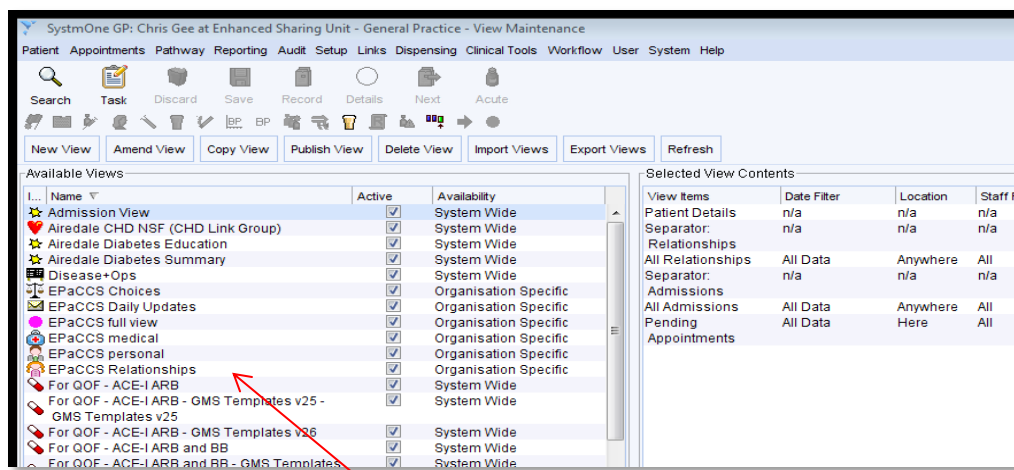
SystmOne GP: Chris Gee at Enhanced Sharing Unit - General Practice - View Maintenance

Patient Appointments Pathway Reporting Audit Setup Links Dispensing Clinical Tools Workflow User System Help

Search Task Discard Save Record Details Next Acute

BP BP

New View Amend View Copy View Publish View Delete View Import Views Export Views Refresh

Available Views

| I... | Name | Active | Availability |
|---|---|---|---|
| | Admission View | ☑ | System Wide |
| | Airedale CHD NSF (CHD Link Group) | ☑ | System Wide |
| | Airedale Diabetes Education | ☑ | System Wide |
| | Airedale Diabetes Summary | ☑ | System Wide |
| | Disease+Ops | ☑ | System Wide |
| | EPaCCS Choices | ☑ | Organisation Specific |
| | EPaCCS Daily Updates | ☑ | Organisation Specific |
| | EPaCCS full view | ☑ | Organisation Specific |
| | EPaCCS medical | ☑ | Organisation Specific |
| | EPaCCS personal | ☑ | Organisation Specific |
| | EPaCCS Relationships | ☑ | Organisation Specific |
| | For QOF - ACE-I ARB | ☑ | System Wide |
| | For QOF - ACE-I ARB - GMS Templates v25 - GMS Templates v25 | ☑ | System Wide |
| | For QOF - ACE-I ARB - GMS Templates v26 | ☑ | System Wide |
| | For QOF - ACE-I ARB and BB | ☑ | System Wide |
| | For QOF - ACE-I ARB and BB - GMS Templates | ☑ | System Wide |

Selected View Contents

| View Items | Date Filter | Location | Staff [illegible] |
|---|---|---|---|
| Patient Details | n/a | n/a | n/a |
| Separator: Relationships | n/a | n/a | n/a |
| All Relationships | All Data | Anywhere | All |
| Separator: Admissions | n/a | n/a | n/a |
| All Admissions | All Data | Anywhere | All |
| Pending Appointments | All Data | Here | All |